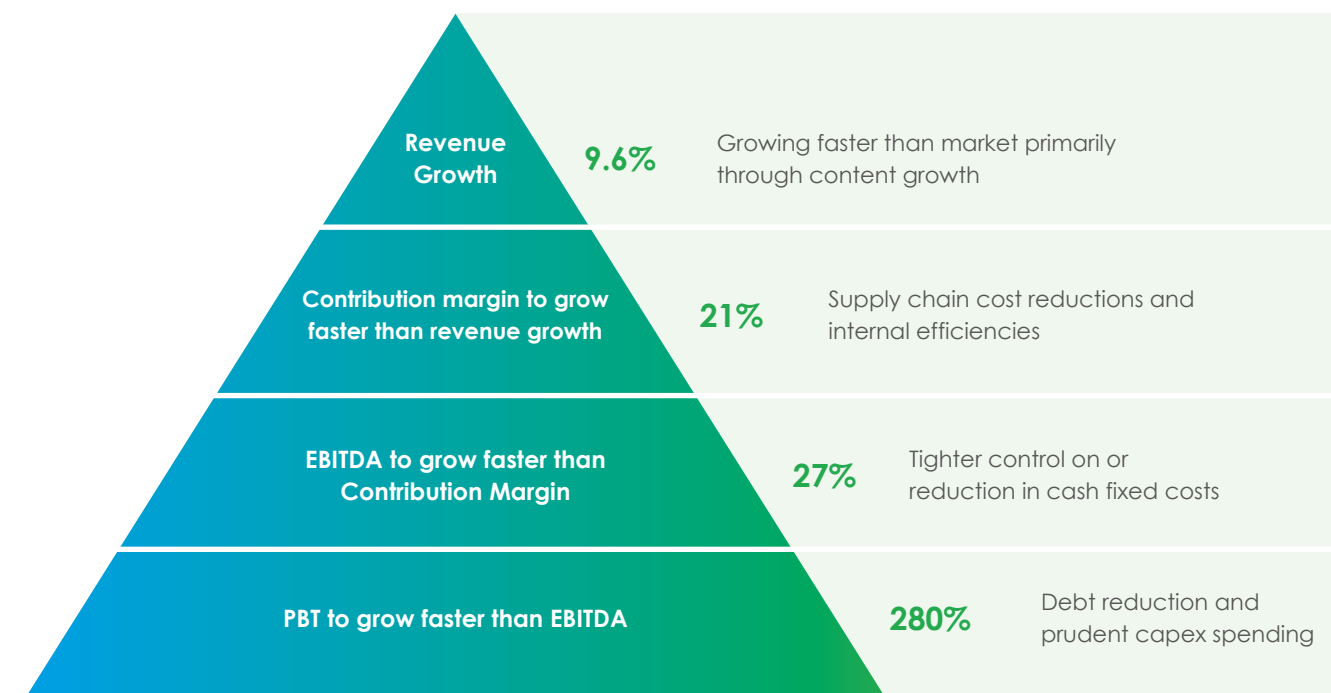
Revenue Growth

9.6%

Growing faster than market primarily through content growth

Contribution margin to grow faster than revenue growth

21%

Supply chain cost reductions and internal efficiencies

EBITDA to grow faster than Contribution Margin

27%

Tighter control on or reduction in cash fixed costs

PBT to grow faster than EBITDA

280%

Debt reduction and prudent capex spending